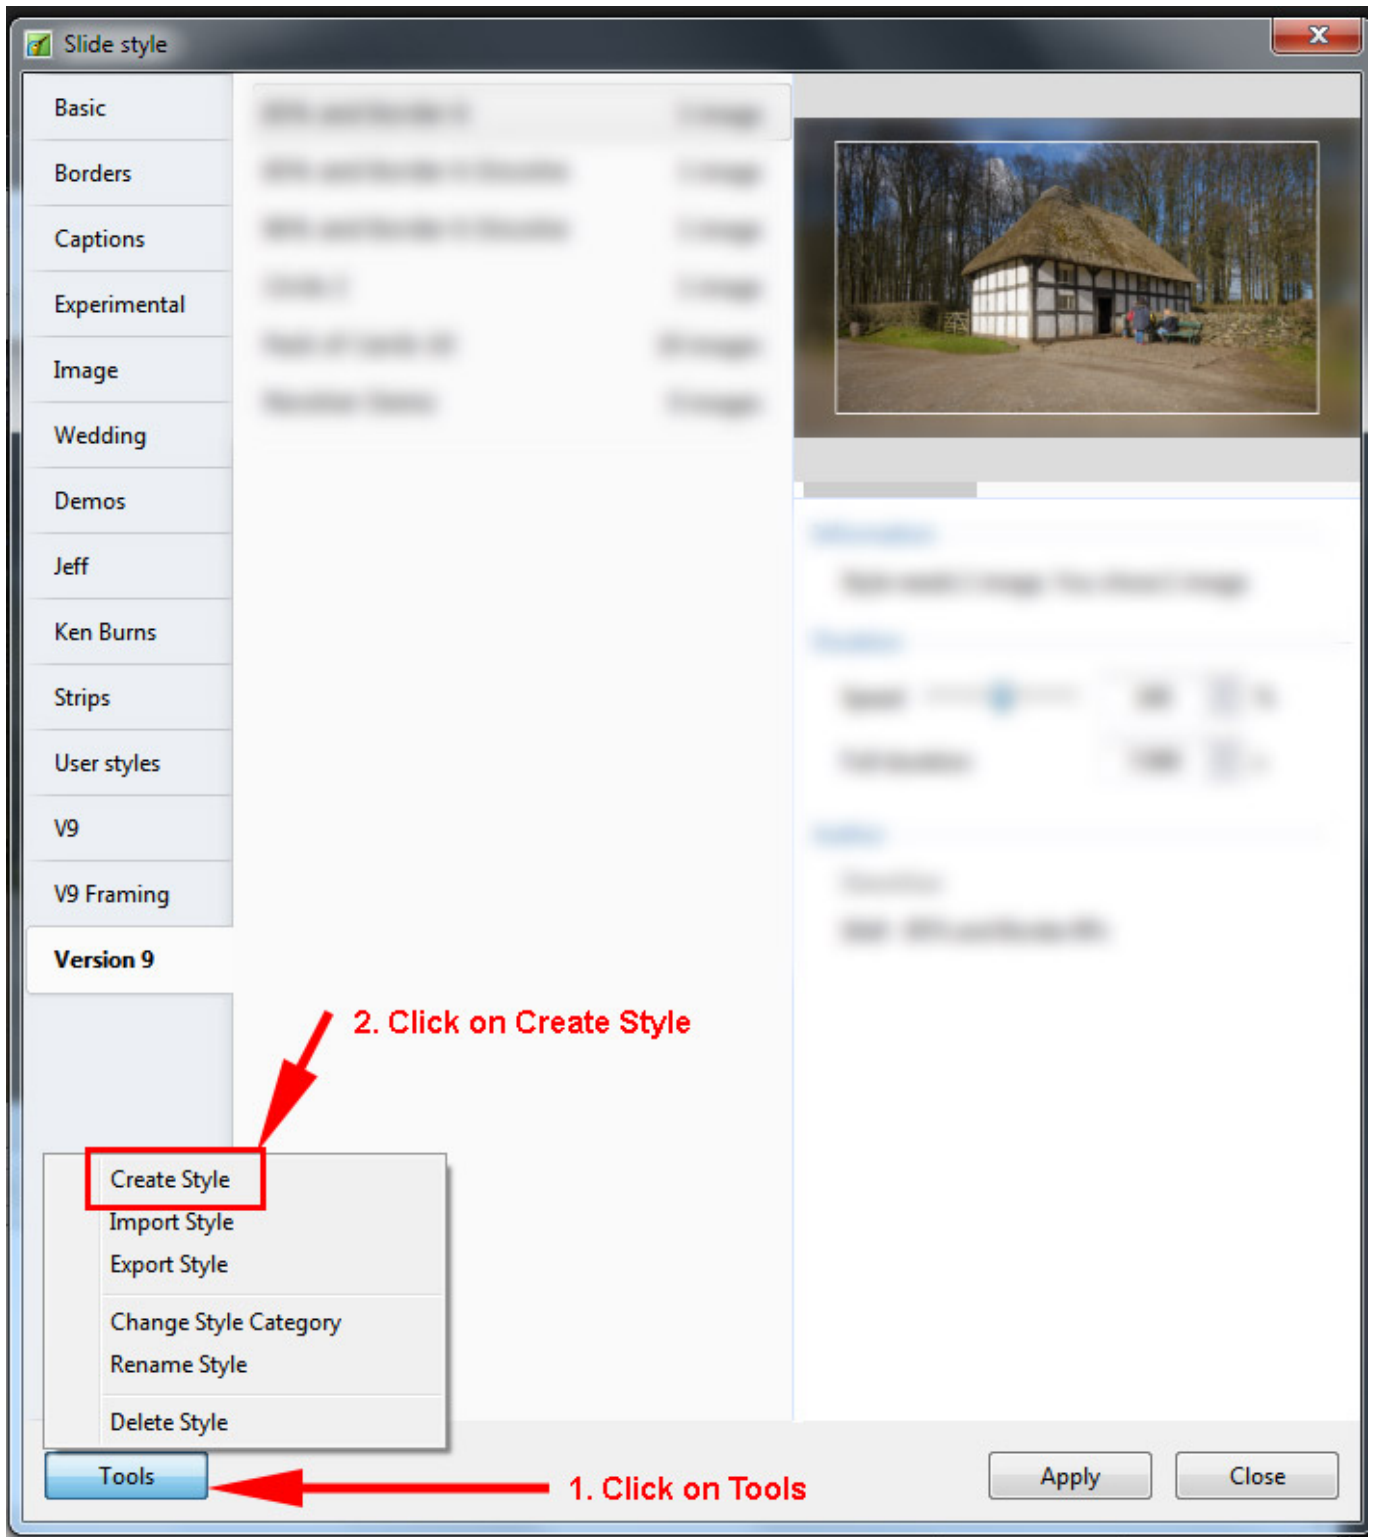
Slide style

Basic
Borders
Captions
Experimental
Image
Wedding
Demos
Jeff
Ken Burns
Strips
User styles
V9
V9 Framing
Version 9

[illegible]

2. Click on Create Style

Create Style
Import Style
Export Style
Change Style Category
Rename Style
Delete Style

Tools

1. Click on Tools

Apply
Close